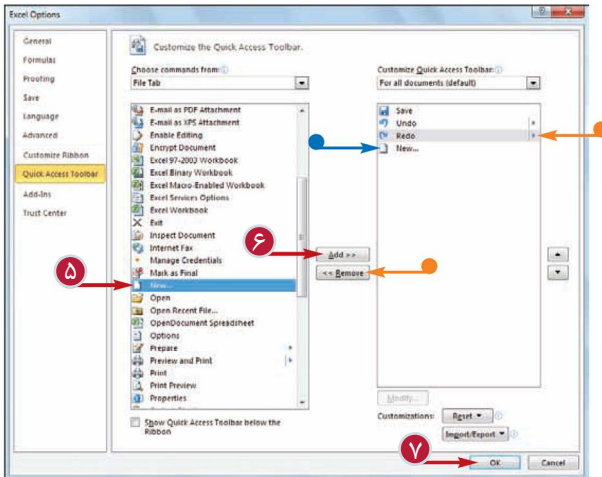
Excel Options

General
Formulas
Proofing
Save
Language
Advanced
Customize Ribbon
Quick Access Toolbar
Add-Ins
Trust Center

Customize the Quick Access Toolbar.

Choose commands from:
File Tab

E-mail as PDF Attachment
E-mail as XPS Attachment
Enable Editing
Encrypt Document
Excel 97-2003 Workbook
Excel Binary Workbook
Excel Macro-Enabled Workbook
Excel Services Options
Excel Workbook
Exit
Inspect Document
Internet Fax
Manage Credentials
Mark as Final
New...
Open
Open Recent File...
OpenDocument Spreadsheet
Options
Prepare
Preview and Print
Print
Print Preview
Properties

Show Quick Access Toolbar below the Ribbon

Add >>
<< Remove

Customize Quick Access Toolbar:
For all documents (default)

Save
Undo
Redo
New...

Modify...
Customizations: Reset
Import/Export

OK
Cancel

۵
۶
۷